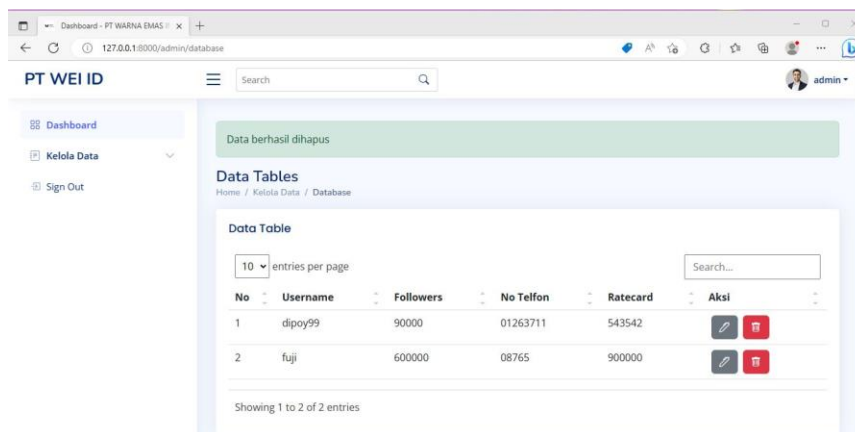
Dashboard - PT WARNA EMAS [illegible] ×
127.0.0.1:8000/admin/database

PT WEI ID
Search
admin

Dashboard
Kelola Data
Sign Out

Data berhasil dihapus

Data Tables
Home / Kelola Data / Database

Data Table

10 entries per page
Search...

| No | Username | Followers | No Telfon | Ratecard | Aksi |
|---|---|---|---|---|---|
| 1 | dipoy99 | 90000 | 01263711 | 543542 | |
| 2 | fuji | 600000 | 08765 | 900000 | |

Showing 1 to 2 of 2 entries